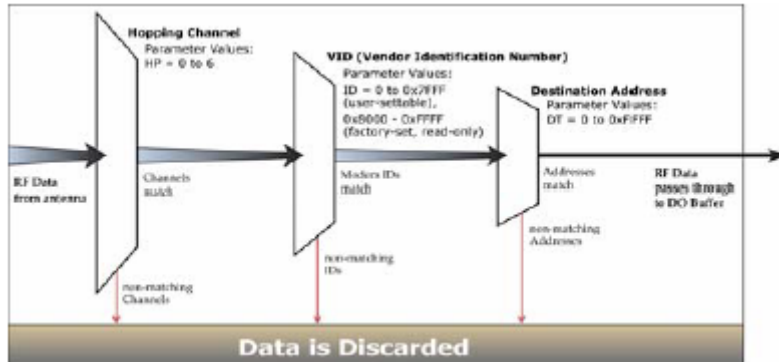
Hopping Channel
Parameter Values:
HP = 0 to 6

VID (Vendor Identification Number)
Parameter Values:
ID = 0 to 0x7FFF (user-settable),
0x8000 - 0xFFFF (factory-set, read-only)

Destination Address
Parameter Values:
DT = 0 to 0xFFFF

RF Data from antenna

Channels match

Modem IDs match

Addresses match

RF Data passes through to DO Buffer

non-matching Channels

non-matching IDs

non-matching Addresses

Data is Discarded